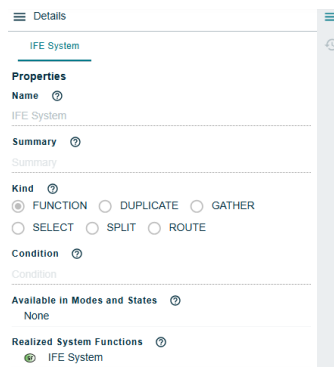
Details

IFE System

Properties

Name ⓘ

IFE System

Summary ⓘ

Summary

Kind ⓘ

FUNCTION DUPLICATE GATHER

SELECT SPLIT ROUTE

Condition ⓘ

Condition

Available in Modes and States ⓘ

None

Realized System Functions ⓘ

IFE System